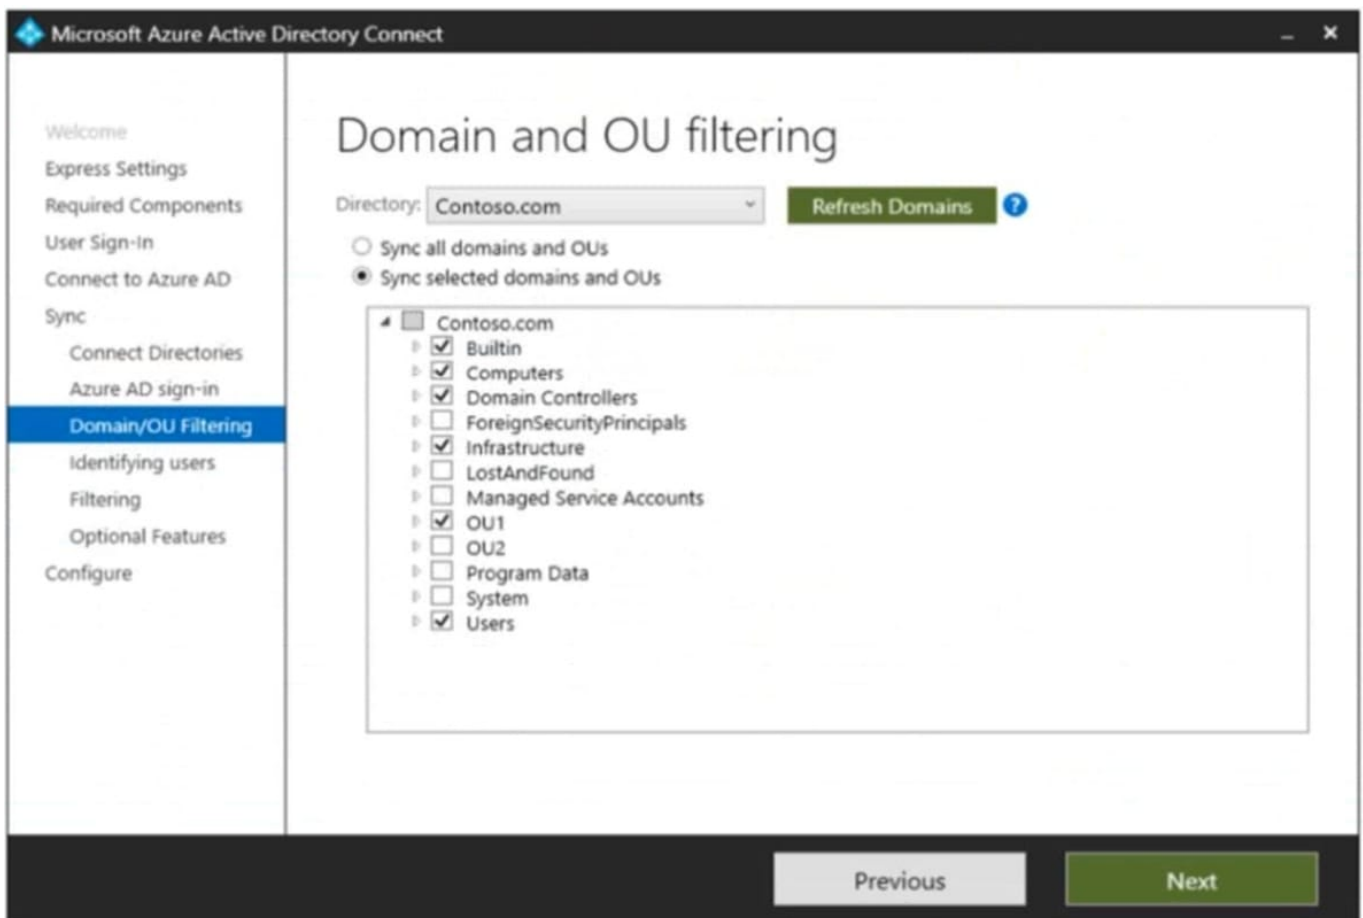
Microsoft Azure Active Directory Connect

Welcome
Express Settings
Required Components
User Sign-In
Connect to Azure AD
Sync
Connect Directories
Azure AD sign-in
Domain/OU Filtering
Identifying users
Filtering
Optional Features
Configure

Domain and OU filtering

Directory: Contoso.com

Refresh Domains

Sync all domains and OUs
Sync selected domains and OUs

Contoso.com
Builtin
Computers
Domain Controllers
ForeignSecurityPrincipals
Infrastructure
LostAndFound
Managed Service Accounts
OU1
OU2
Program Data
System
Users

Previous
Next